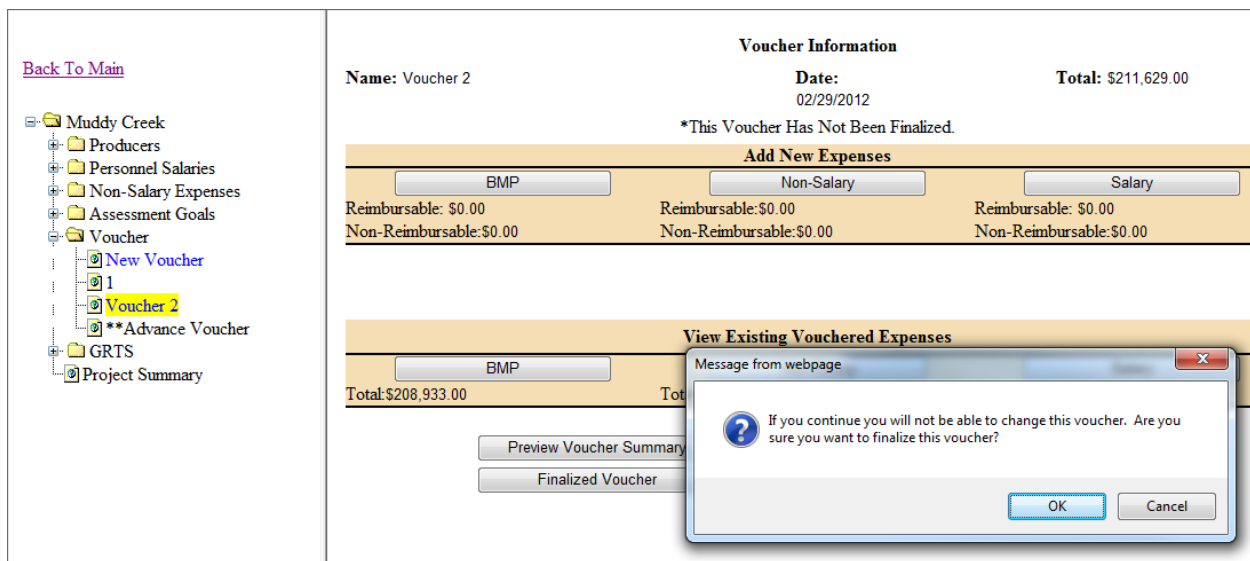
Back To Main

Muddy Creek
Producers
Personnel Salaries
Non-Salary Expenses
Assessment Goals
Voucher
New Voucher
1
Voucher 2
**Advance Voucher
GRTS
Project Summary

Voucher Information

Name: Voucher 2

Date: 02/29/2012

Total: $211,629.00

*This Voucher Has Not Been Finalized.

Add New Expenses

BMP

Non-Salary

Salary

Reimbursable: $0.00
Non-Reimbursable:$0.00

Reimbursable:$0.00
Non-Reimbursable:$0.00

Reimbursable: $0.00
Non-Reimbursable:$0.00

View Existing Vouchered Expenses

BMP

Total:$208,933.00

Tot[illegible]

Preview Voucher Summary

Finalized Voucher

Message from webpage

If you continue you will not be able to change this voucher. Are you sure you want to finalize this voucher?

OK

Cancel